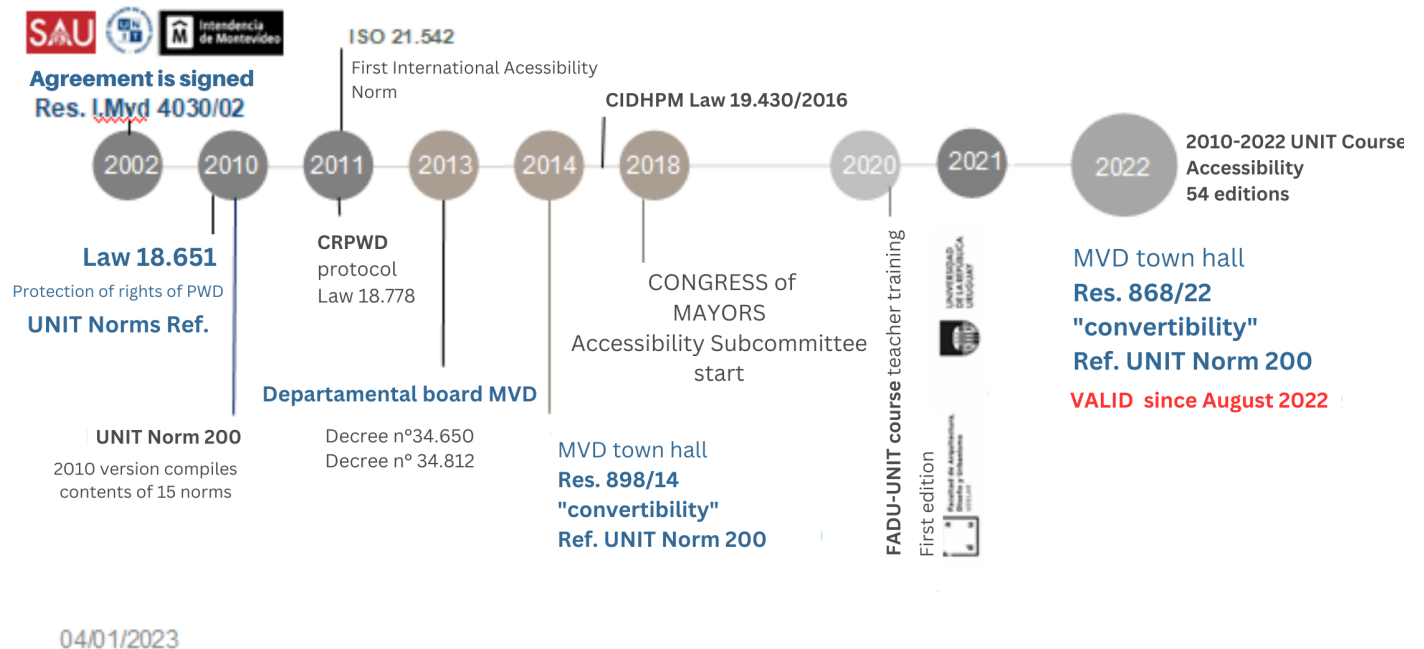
SAU UNIT Intendencia de Montevideo

Agreement is signed
Res. I.Mvd 4030/02

ISO 21.542
First International Acessibility Norm

CIDHPM Law 19.430/2016

2002 2010 2011 2013 2014 2018 2020 2021 2022

2010-2022 UNIT Course Accessibility
54 editions

Law 18.651
Protection of rights of PWD
UNIT Norms Ref.

CRPWD
protocol
Law 18.778

CONGRESS of MAYORS
Accessibility Subcommittee start

FADU-UNIT course teacher training
First edition

UNIVERSIDAD DE LA REPÚBLICA URUGUAY

Facultad de Arquitectura, Diseño y Urbanismo UDELAR

MVD town hall
Res. 868/22
"convertibility"
Ref. UNIT Norm 200
VALID since August 2022

Departamental board MVD

UNIT Norm 200
2010 version compiles contents of 15 norms

Decree nº34.650
Decree nº 34.812

MVD town hall
Res. 898/14
"convertibility"
Ref. UNIT Norm 200

04/01/2023